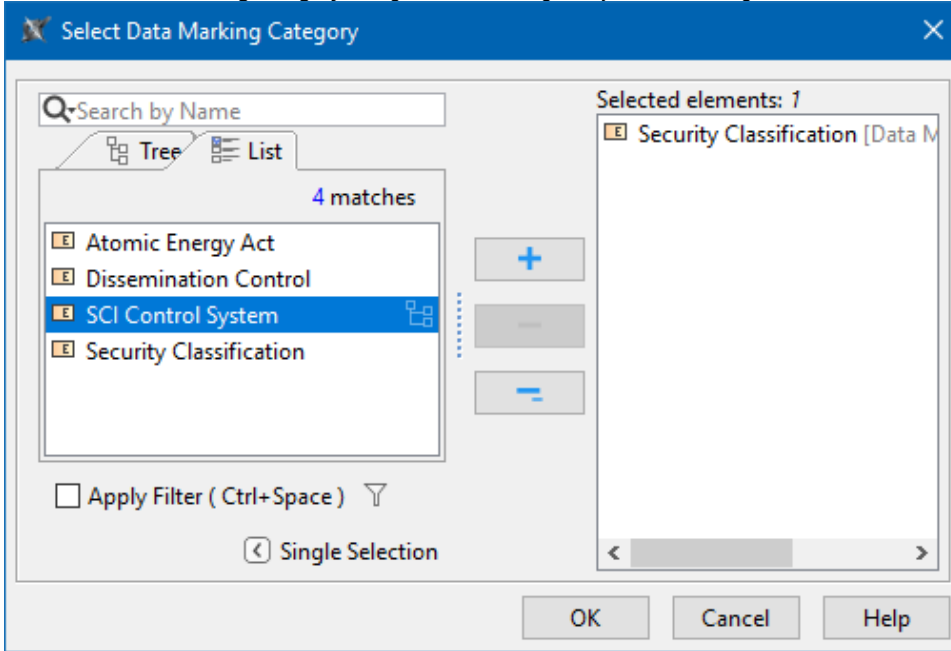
Select Data Marking Category

Search by Name

Tree List

4 matches

Atomic Energy Act
Dissemination Control
SCI Control System
Security Classification

Apply Filter ( Ctrl+Space )

Single Selection

Selected elements: 1

Security Classification [Data M

OK Cancel Help